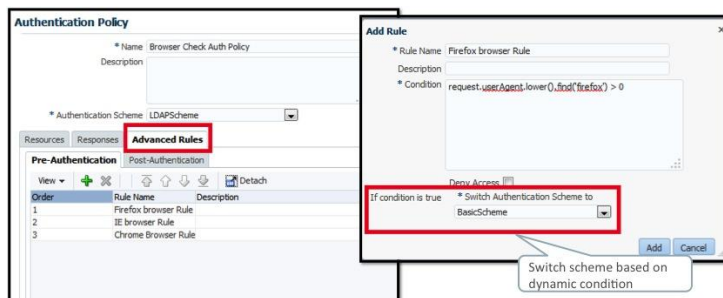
Authentication Policy

* Name Browser Check Auth Policy

Description

* Authentication Scheme LDAPScheme

Resources Responses Advanced Rules

Pre-Authentication Post-Authentication

View ▾ Detach

| Order | Rule Name | Description |
|---|---|---|
| 1 | Firefox browser Rule | |
| 2 | IE browser Rule | |
| 3 | Chrome Browser Rule | |

Add Rule

* Rule Name Firefox browser Rule

Description

* Condition request.userAgent.lower().find('firefox') > 0

Deny Access

If condition is true * Switch Authentication Scheme to

BasicScheme

Add Cancel

Switch scheme based on dynamic condition